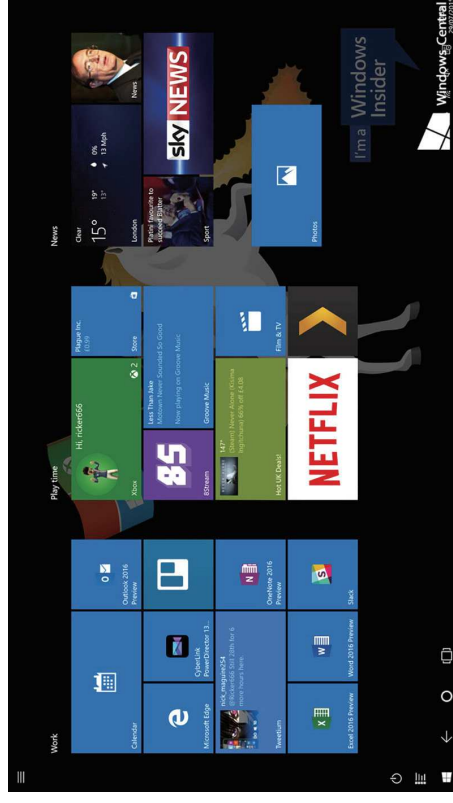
Work

Calendar

Outlook 2016 Preview

Microsoft Edge

CyberLink PowerDirector 13...

Tweetium

nick_maguire254 @Rickerd666 Still 28th for 6 more hours here.

OneNote 2016 Preview

Excel 2016 Preview

Word 2016 Preview

Slack

Play time

Hi, ricker666

Xbox

2

Plague Inc. £0.99

Store

8Stream

Less Than Jake Motown Never Sounded So Good. Now playing on Groove Music

Groove Music

14.7° Steam Never Alone: Kisima Ingitchuna 66% off £4.08

Hot UK Deals!

Film & TV

NETFLIX

News

Clear

15°

19° 13°

0%

13 Mph

London

Partie favourite to succeed Blatter

Sport

sky NEWS

News

Photos

I'm a Windows Insider

Windows Central

29/07/2015